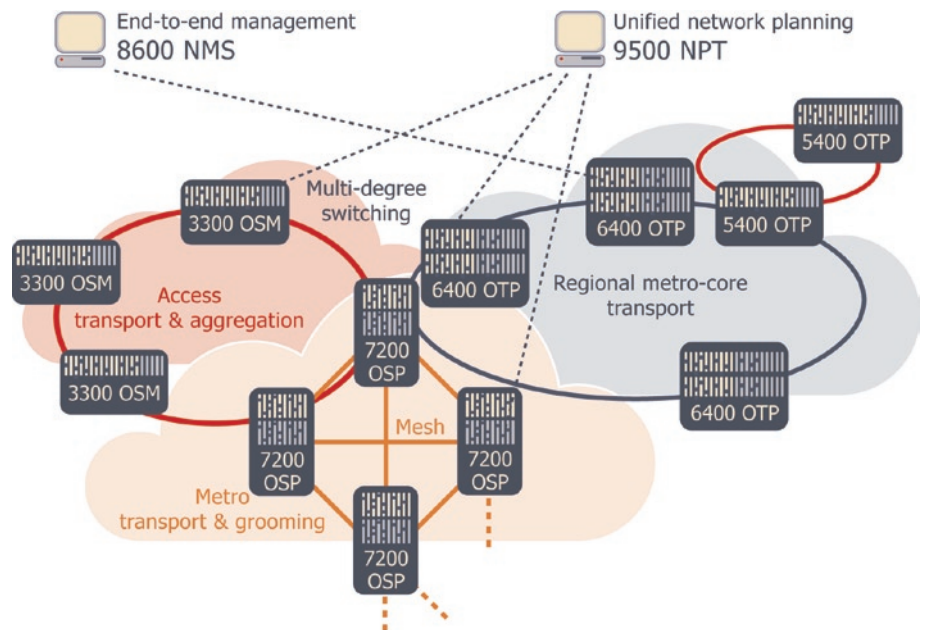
End-to-end management
8600 NMS

Unified network planning
9500 NPT

5400 OTP

Multi-degree switching

3300 OSM

6400 OTP

5400 OTP

6400 OTP

3300 OSM

Access transport & aggregation

Regional metro-core transport

7200 OSP

3300 OSM

6400 OTP

7200 OSP

Mesh

7200 OSP

Metro transport & grooming

7200 OSP